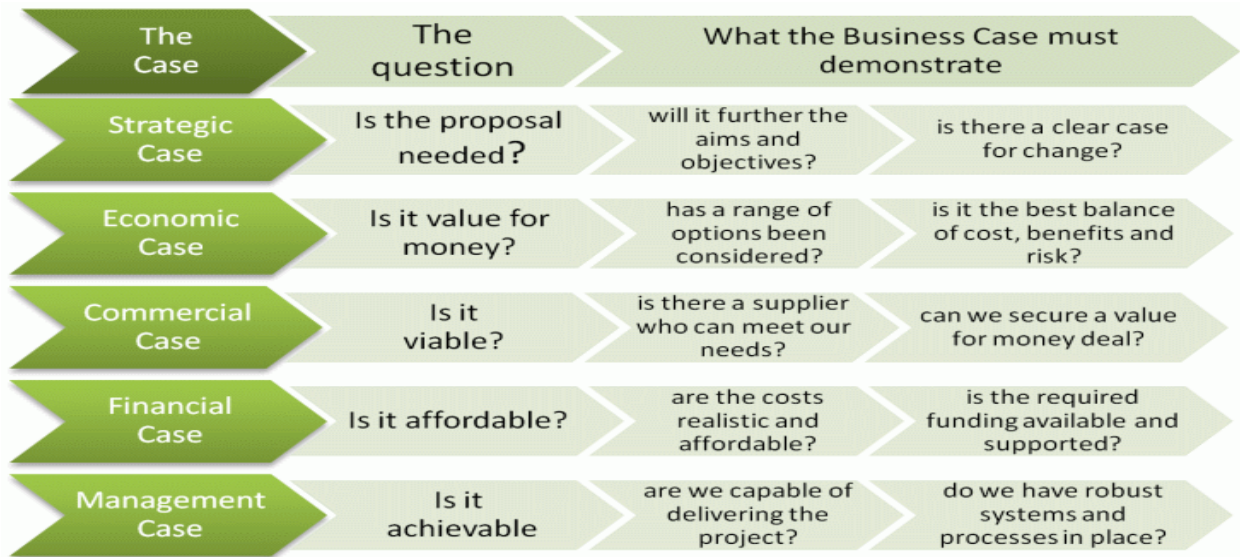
| The Case | The question | What the Business Case must demonstrate | |
|---|---|---|---|
| Strategic Case | Is the proposal needed? | will it further the aims and objectives? | is there a clear case for change? |
| Economic Case | Is it value for money? | has a range of options been considered? | is it the best balance of cost, benefits and risk? |
| Commercial Case | Is it viable? | is there a supplier who can meet our needs? | can we secure a value for money deal? |
| Financial Case | Is it affordable? | are the costs realistic and affordable? | is the required funding available and supported? |
| Management Case | Is it achievable | are we capable of delivering the project? | do we have robust systems and processes in place? |